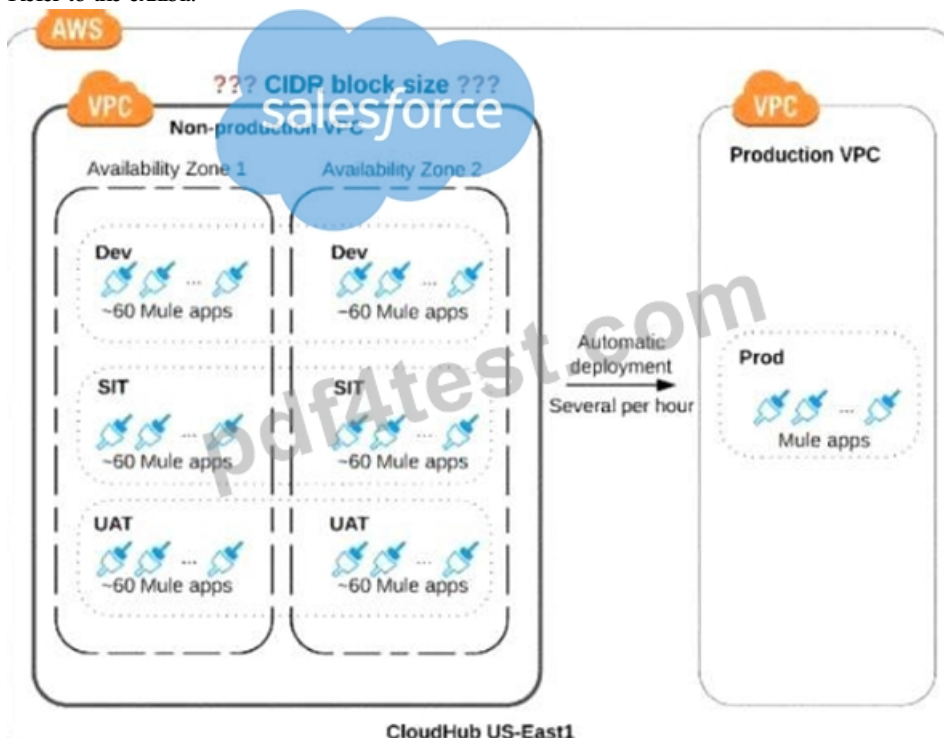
Refer to the exhibit.

AWS

VPC

??? CIDR block size ???

salesforce

Non-production VPC

Availability Zone 1

Availability Zone 2

Dev

~60 Mule apps

Dev

~60 Mule apps

SIT

~60 Mule apps

SIT

~60 Mule apps

UAT

~60 Mule apps

UAT

~60 Mule apps

Automatic deployment

Several per hour

pdf4test.com

VPC

Production VPC

Prod

Mule apps

CloudHub US-East1